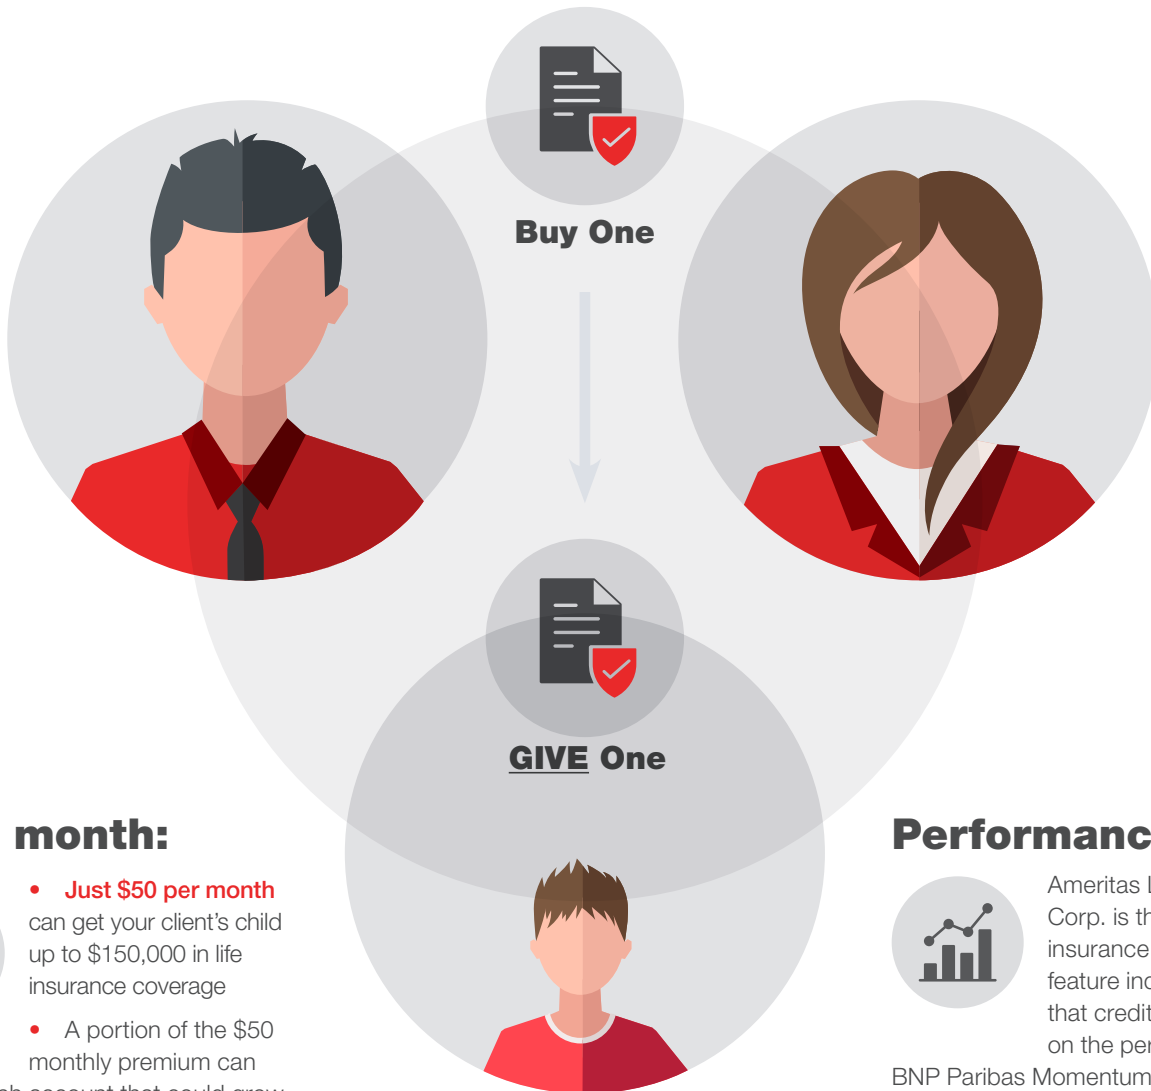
Buy One

GIVE One

month:

• Just \$50 per month can get your client's child up to \$150,000 in life insurance coverage

• A portion of the \$50 monthly premium can

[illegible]

Performanc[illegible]

Ameritas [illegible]
Corp. is th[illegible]
insurance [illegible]
feature inc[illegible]
that credit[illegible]
on the per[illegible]
BNP Paribas Momentum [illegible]